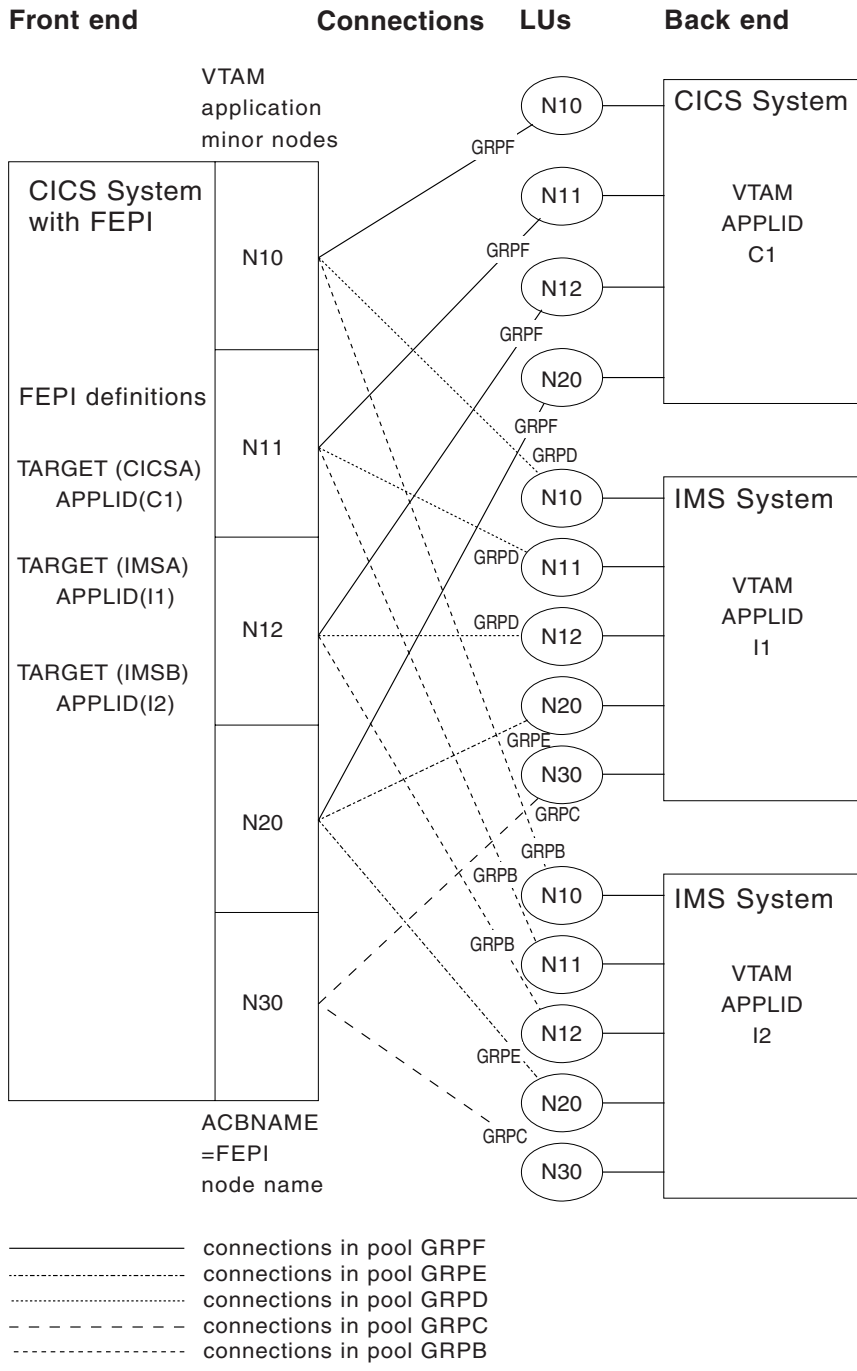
Front end

Connections

LUs

Back end

VTAM application minor nodes

CICS System with FEPI

FEPI definitions

TARGET (CICSA) APPLID(C1)

TARGET (IMSA) APPLID(I1)

TARGET (IMSB) APPLID(I2)

N10

N11

N12

N20

N30

ACBNAME =FEPI node name

GRPF
GRPF
GRPF
GRPF
GRPD
GRPD
GRPD
GRPE
GRPC
GRPB
GRPB
GRPB
GRPE
GRPC

N10
N11
N12
N20

CICS System

VTAM APPLID C1

N10
N11
N12
N20
N30

IMS System

VTAM APPLID I1

N10
N11
N12
N20
N30

IMS System

VTAM APPLID I2

connections in pool GRPF
connections in pool GRPE
connections in pool GRPD
connections in pool GRPC
connections in pool GRPB